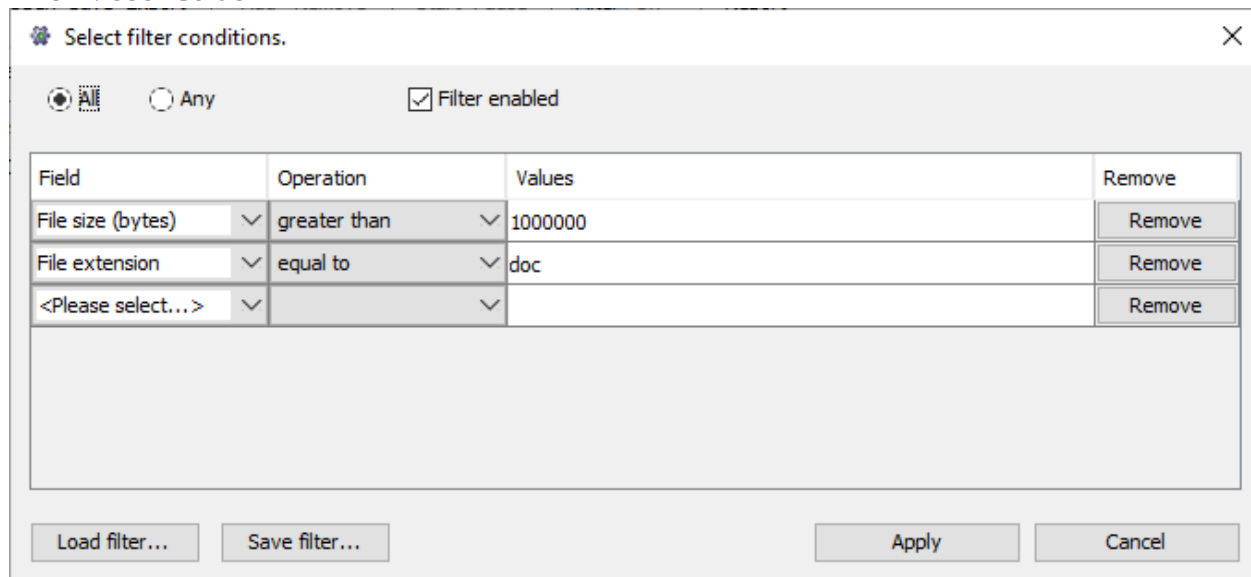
Select filter conditions.

All Any Filter enabled

| Field | Operation | Values | Remove |
|---|---|---|---|
| File size (bytes) | greater than | 1000000 | Remove |
| File extension | equal to | doc | Remove |
| <Please select...> | | | Remove |

Load filter... Save filter... Apply Cancel